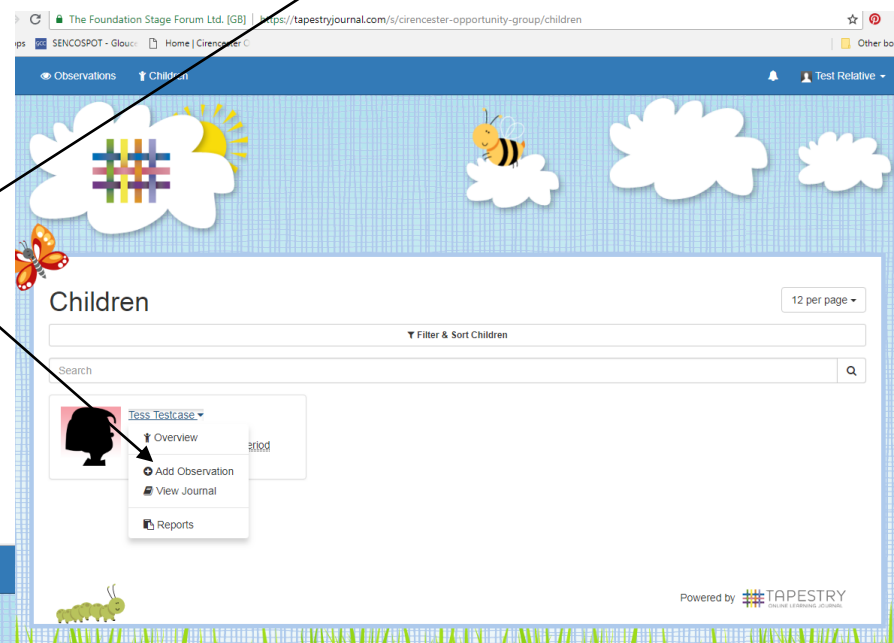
The Foundation Stage Forum Ltd. [GB] | https://tapestryjournal.com/s/cirencester-opportunity-group/children

ps SENCOSPOT - Glouc Home | Cirencester O Other bo

Observations Children Test Relative

Children

12 per page

Filter & Sort Children

Search

Tess Testcase

Overview

eriod

Add Observation

View Journal

Reports

Powered by TAPESTRY ONLINE LEARNING JOURNAL